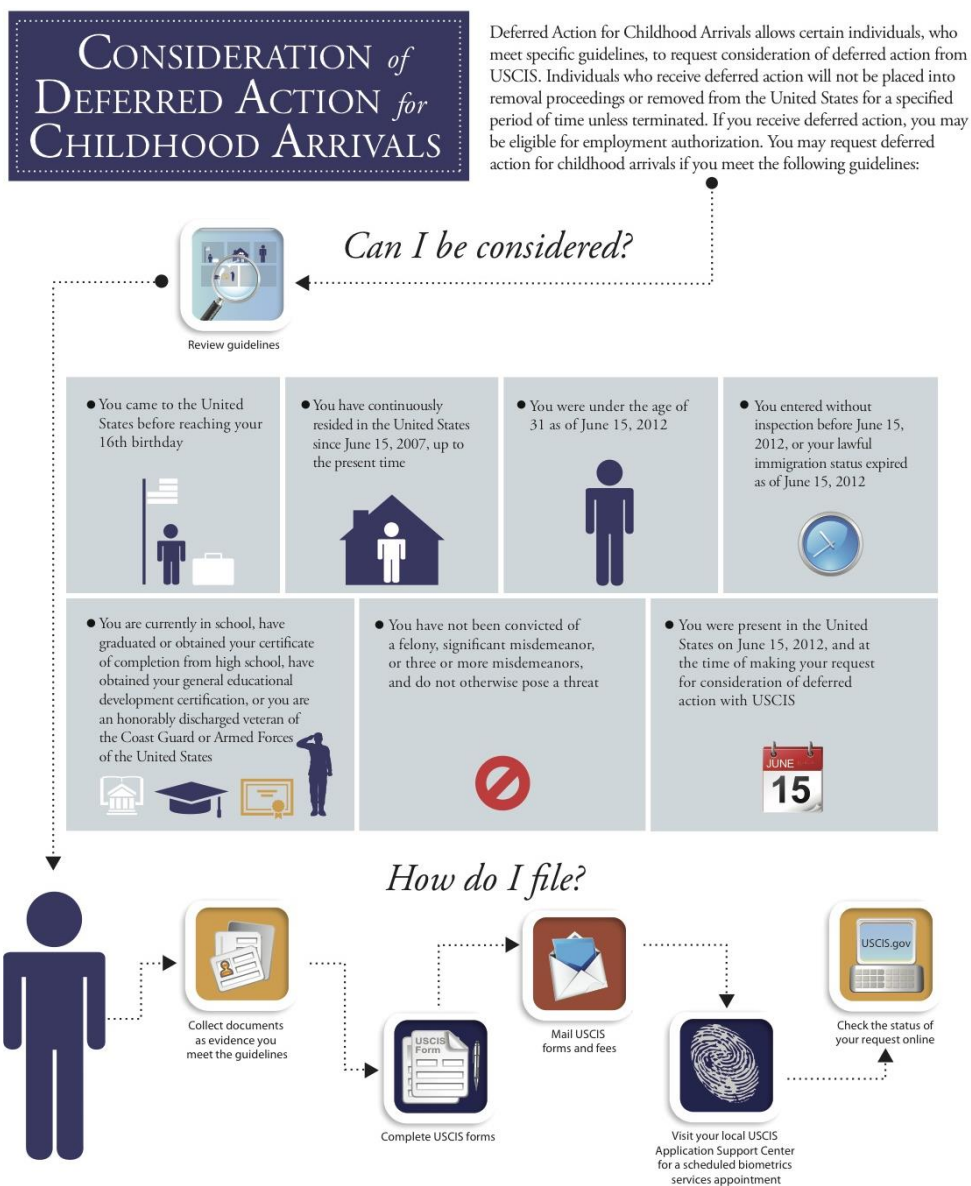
CONSIDERATION of DEFERRED ACTION for CHILDHOOD ARRIVALS

Deferred Action for Childhood Arrivals allows certain individuals, who meet specific guidelines, to request consideration of deferred action from USCIS. Individuals who receive deferred action will not be placed into removal proceedings or removed from the United States for a specified period of time unless terminated. If you receive deferred action, you may be eligible for employment authorization. You may request deferred action for childhood arrivals if you meet the following guidelines:

Can I be considered?

Review guidelines

You came to the United States before reaching your 16th birthday

You have continuously resided in the United States since June 15, 2007, up to the present time

You were under the age of 31 as of June 15, 2012

You entered without inspection before June 15, 2012, or your lawful immigration status expired as of June 15, 2012

You are currently in school, have graduated or obtained your certificate of completion from high school, have obtained your general educational development certification, or you are an honorably discharged veteran of the Coast Guard or Armed Forces of the United States

You have not been convicted of a felony, significant misdemeanor, or three or more misdemeanors, and do not otherwise pose a threat

You were present in the United States on June 15, 2012, and at the time of making your request for consideration of deferred action with USCIS

JUNE 15

How do I file?

Collect documents as evidence you meet the guidelines

USCIS Form

Complete USCIS forms

Mail USCIS forms and fees

Visit your local USCIS Application Support Center for a scheduled biometrics services appointment

USCIS.gov

Check the status of your request online